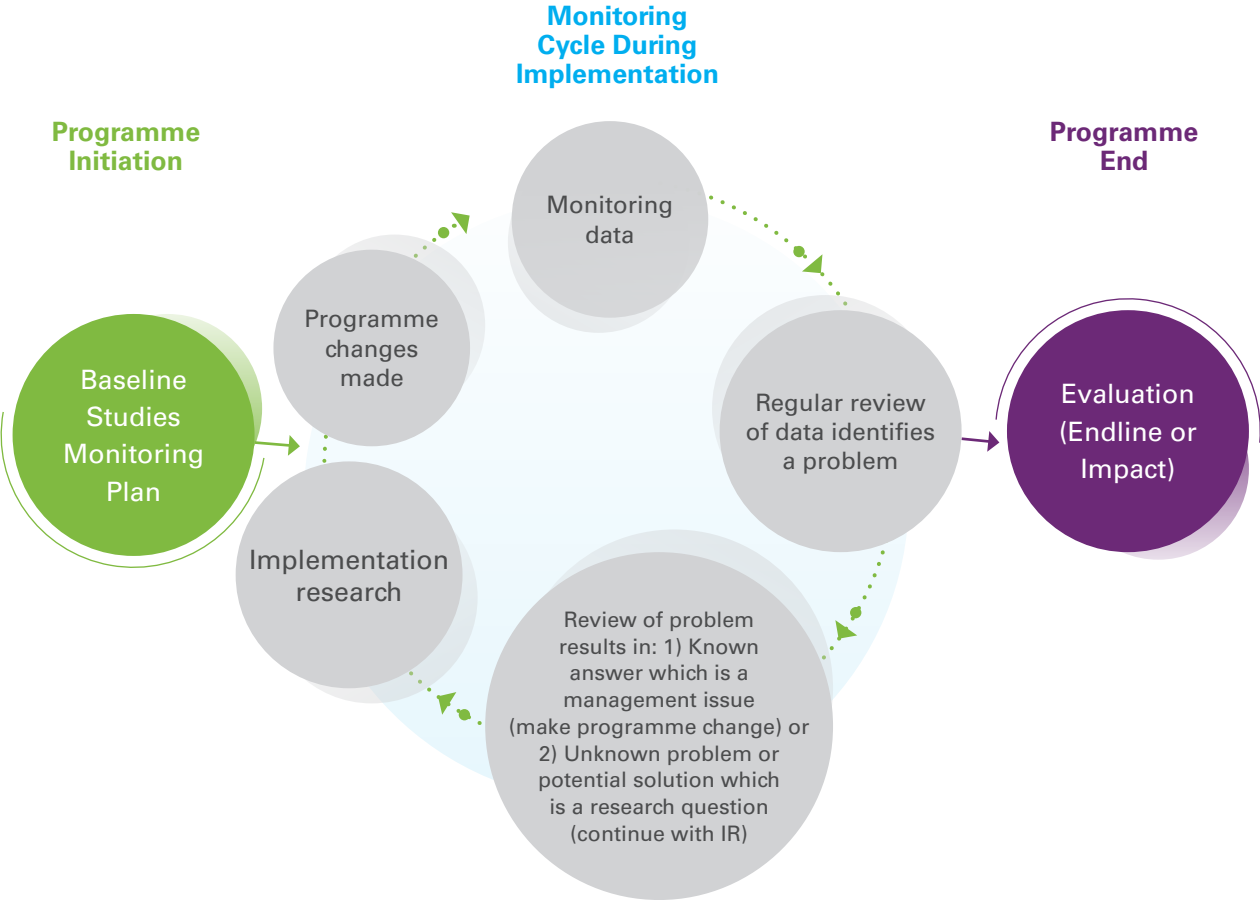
Monitoring Cycle During Implementation

Programme Initiation

Programme End

Monitoring data

Programme changes made

Baseline Studies Monitoring Plan

Regular review of data identifies a problem

Evaluation (Endline or Impact)

Implementation research

Review of problem results in: 1) Known answer which is a management issue (make programme change) or 2) Unknown problem or potential solution which is a research question (continue with IR)